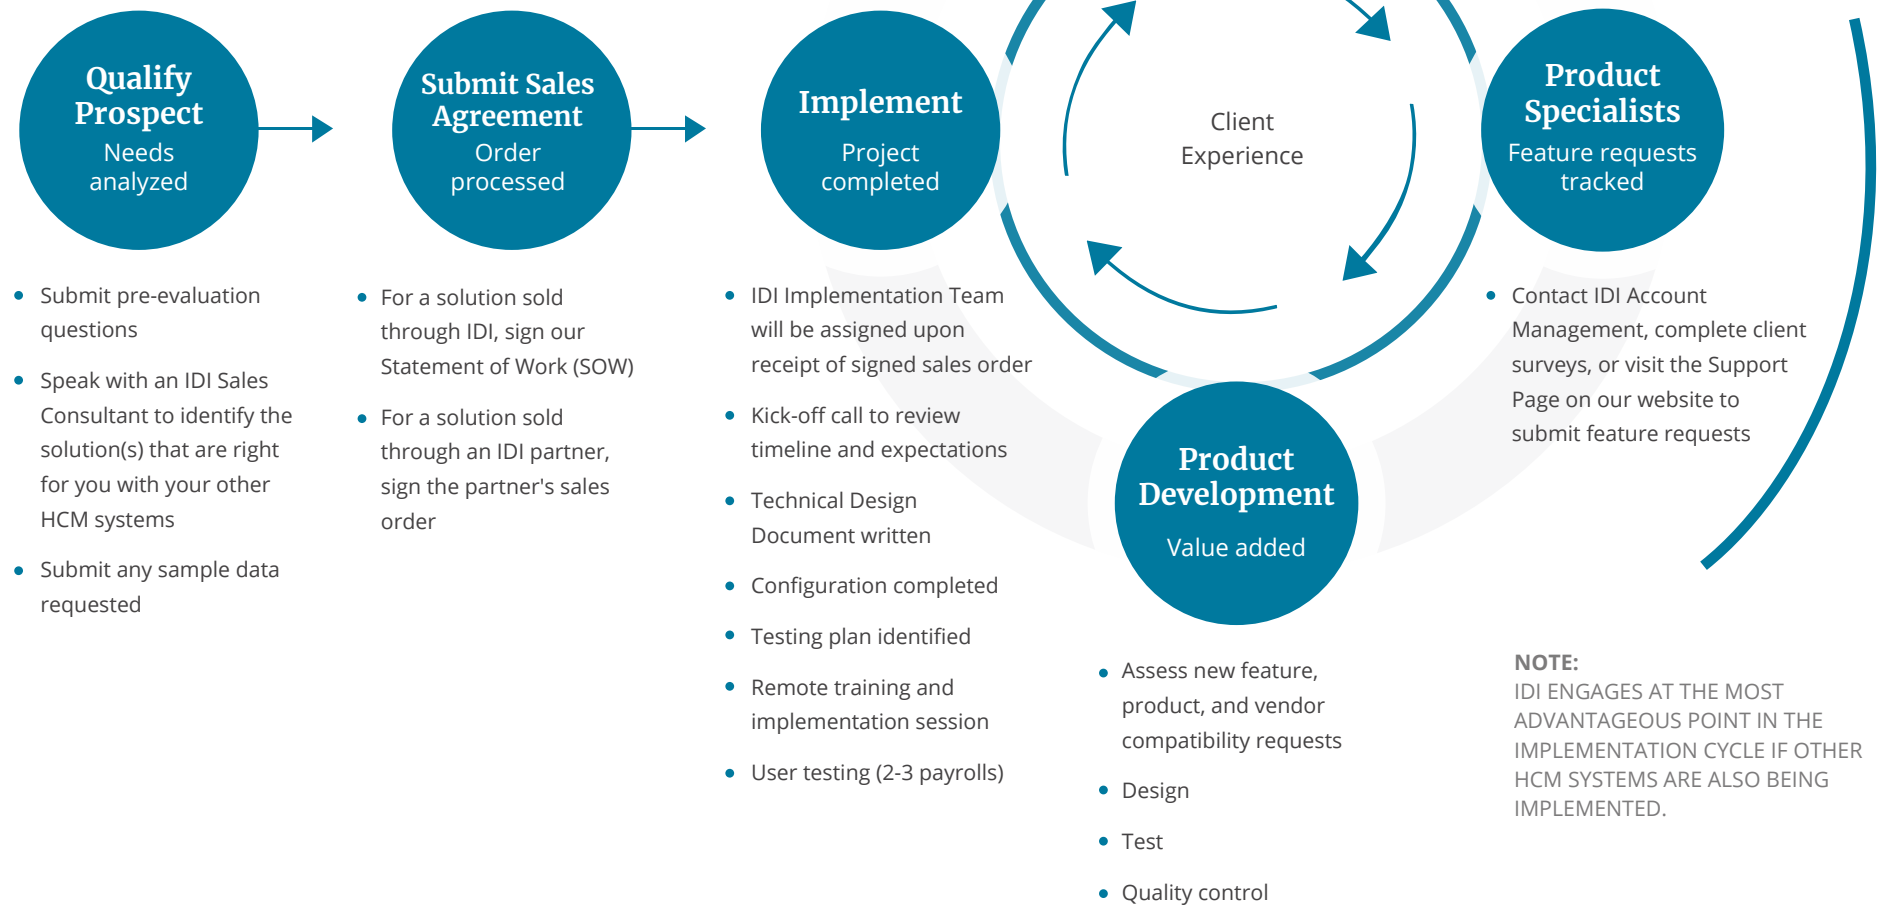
Qualify Prospect
Needs analyzed

Submit Sales Agreement
Order processed

Implement
Project completed

Client Experience

Product Specialists
Feature requests tracked

- Submit pre-evaluation questions
- Speak with an IDI Sales Consultant to identify the solution(s) that are right for you with your other HCM systems
- Submit any sample data requested

- For a solution sold through IDI, sign our Statement of Work (SOW)
- For a solution sold through an IDI partner, sign the partner's sales order

- IDI Implementation Team will be assigned upon receipt of signed sales order
- Kick-off call to review timeline and expectations
- Technical Design Document written
- Configuration completed
- Testing plan identified
- Remote training and implementation session
- User testing (2-3 payrolls)

- Contact IDI Account Management, complete client surveys, or visit the Support Page on our website to submit feature requests

Product Development
Value added

- Assess new feature, product, and vendor compatibility requests
- Design
- Test
- Quality control

NOTE:
IDI ENGAGES AT THE MOST ADVANTAGEOUS POINT IN THE IMPLEMENTATION CYCLE IF OTHER HCM SYSTEMS ARE ALSO BEING IMPLEMENTED.